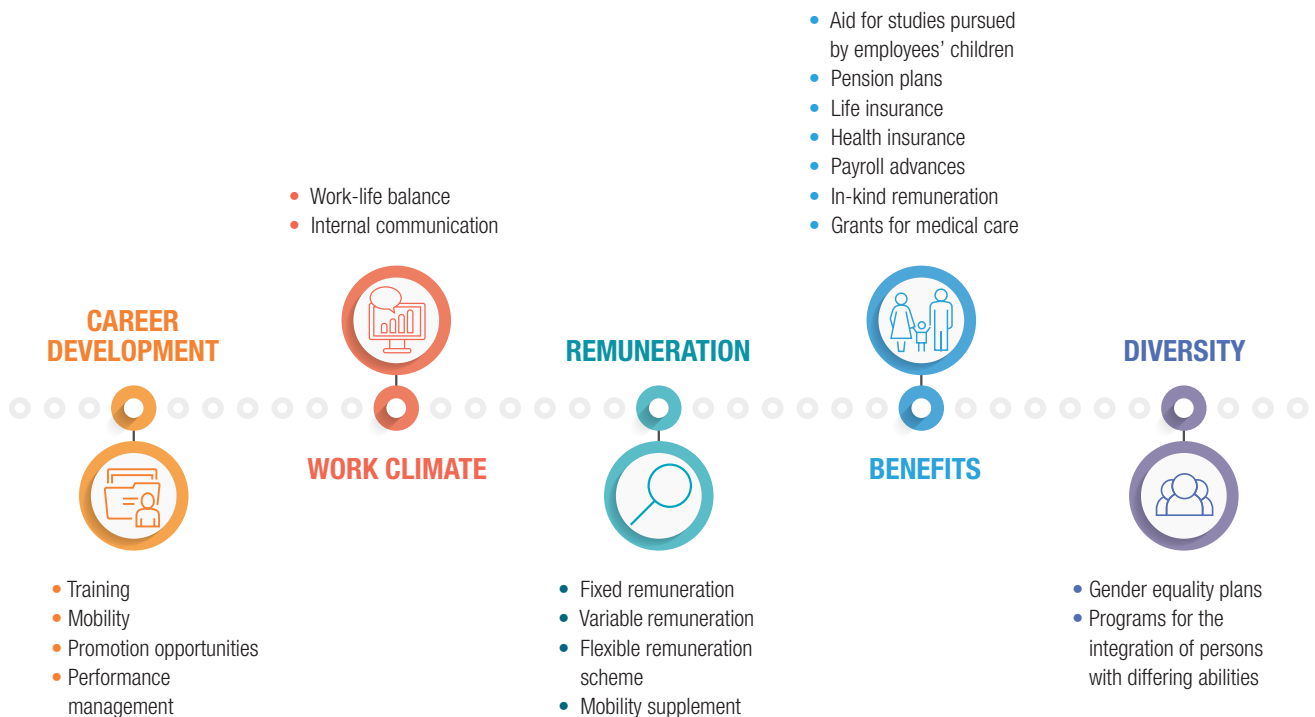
- Aid for studies pursued by employees' children
- Pension plans
- Life insurance
- Health insurance
- Payroll advances
- In-kind remuneration
- Grants for medical care

- Work-life balance
- Internal communication

CAREER DEVELOPMENT

REMUNERATION

DIVERSITY

WORK CLIMATE

BENEFITS

- Training
- Mobility
- Promotion opportunities
- Performance management

- Fixed remuneration
- Variable remuneration
- Flexible remuneration scheme
- Mobility supplement

- Gender equality plans
- Programs for the integration of persons with differing abilities